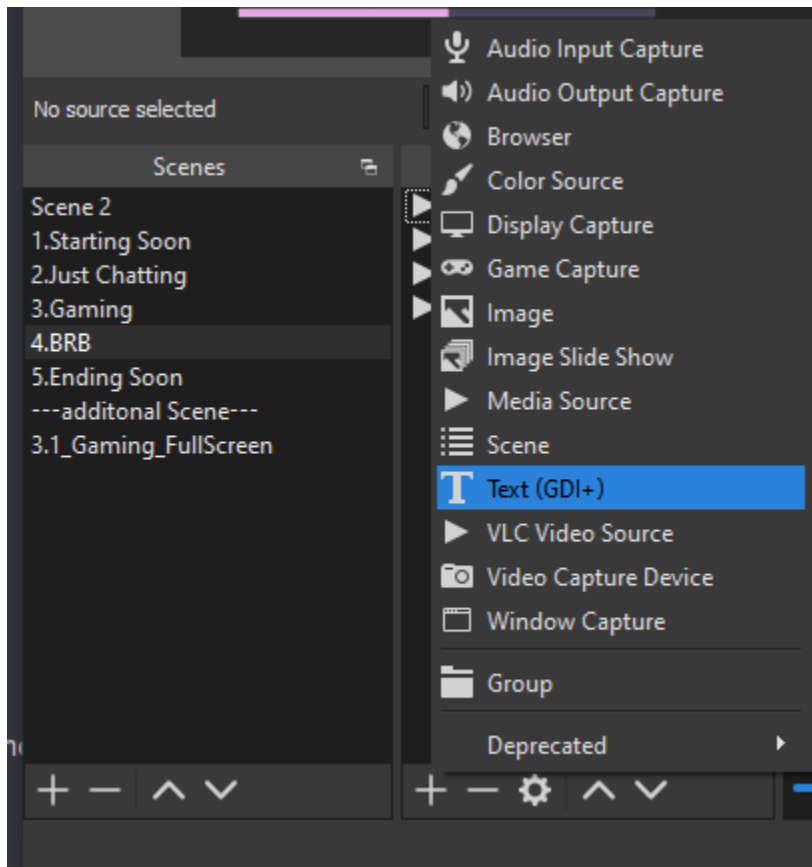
No source selected

Scenes

Scene 2
1.Starting Soon
2.Just Chatting
3.Gaming
4.BRB
5.Ending Soon
---additonal Scene---
3.1_Gaming_FullScreen

Audio Input Capture
Audio Output Capture
Browser
Color Source
Display Capture
Game Capture
Image
Image Slide Show
Media Source
Scene
Text (GDI+)
VLC Video Source
Video Capture Device
Window Capture
Group
Deprecated